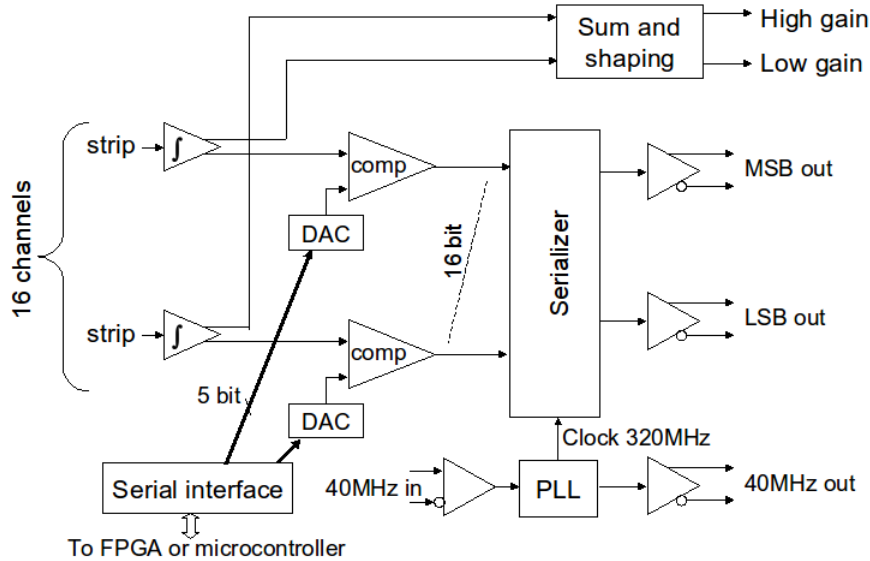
Sum and shaping
High gain
Low gain
16 channels
strip
$\int$
comp
MSB out
DAC
16 bit
Serializer
strip
$\int$
LSB out
comp
5 bit
DAC
Clock 320MHz
Serial interface
40MHz in
PLL
40MHz out
To FPGA or microcontroller